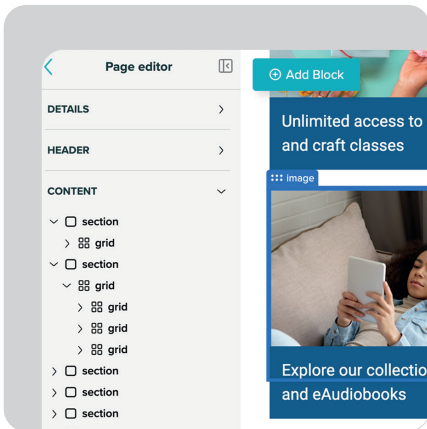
Page editor

DETAILS

HEADER

CONTENT

section

grid

section

grid

grid

grid

grid

section

section

section

Add Block

Unlimited access to and craft classes

image

Explore our collectio and eAudiobooks